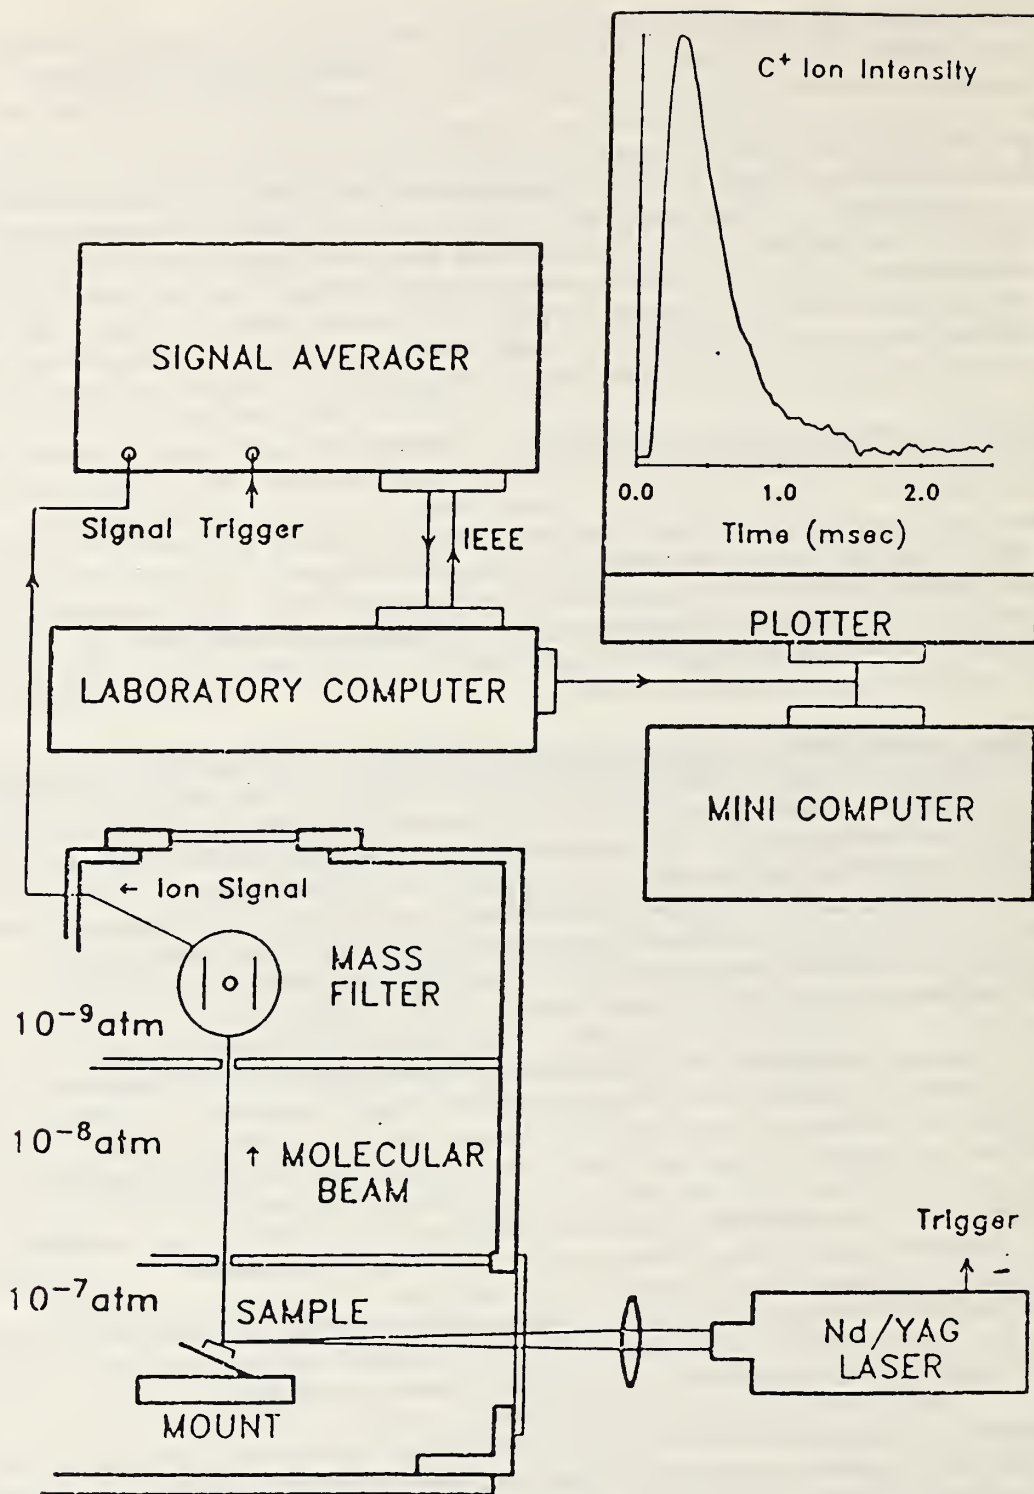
$C^+$ Ion Intensity

0.0 1.0 2.0

Time (msec)

SIGNAL AVERAGER

Signal Trigger

IEEE

PLOTTER

LABORATORY COMPUTER

MINI COMPUTER

← Ion Signal

MASS FILTER

$10^{-9}$atm

$10^{-8}$atm

↑ MOLECULAR BEAM

$10^{-7}$atm

SAMPLE

MOUNT

Trigger

Nd/YAG LASER